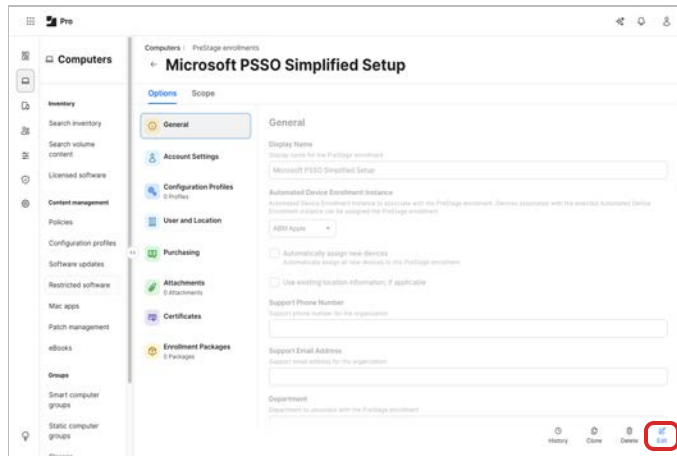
Pro

Computers

Inventory
Search inventory
Search volume content
Licensed software

Content management
Policies
Configuration profiles
Software updates
Restricted software
Mac apps
Patch management
eBooks

Groups
Smart computer groups
Static computer groups

Computers / PreStage enrollments
← Microsoft PSSO Simplified Setup

Options Scope

General
Account Settings
Configuration Profiles
0 Profiles
User and Location
Purchasing
Attachments
0 Attachments
Certificates
Enrollment Packages
0 Packages

General

Display Name
Display name for the PreStage enrollment
Microsoft PSSO Simplified Setup

Automated Device Enrollment Instance
Automated Device Enrollment instance to associate with the PreStage enrollment. Devices associated with the selected Automated Device Enrollment instance can be assigned the PreStage enrollment
ABM Apple

Automatically assign new devices
Automatically assign all new devices to this PreStage enrollment

Use existing location information, if applicable

Support Phone Number
Support phone number for the organization

Support Email Address
Support email address for the organization

Department
Department to associate with the PreStage enrollment

History Clone Delete Edit